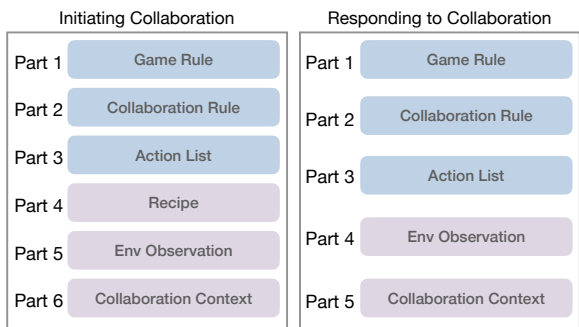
Initiating Collaboration

Part 1 Game Rule

Part 2 Collaboration Rule

Part 3 Action List

Part 4 Recipe

Part 5 Env Observation

Part 6 Collaboration Context

Responding to Collaboration

Part 1 Game Rule

Part 2 Collaboration Rule

Part 3 Action List

Part 4 Env Observation

Part 5 Collaboration Context